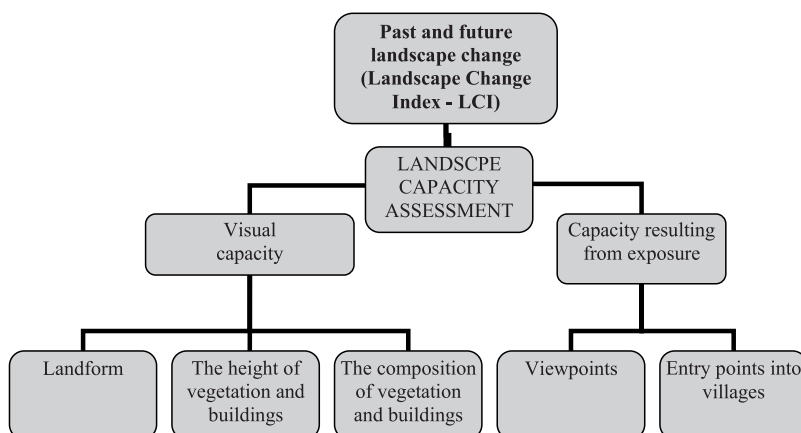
Past and future landscape change (Landscape Change Index - LCI)

LANDSCPE CAPACITY ASSESSMENT

Visual capacity

Capacity resulting from exposure

Landform

The height of vegetation and buildings

The composition of vegetation and buildings

Viewpoints

Entry points into villages